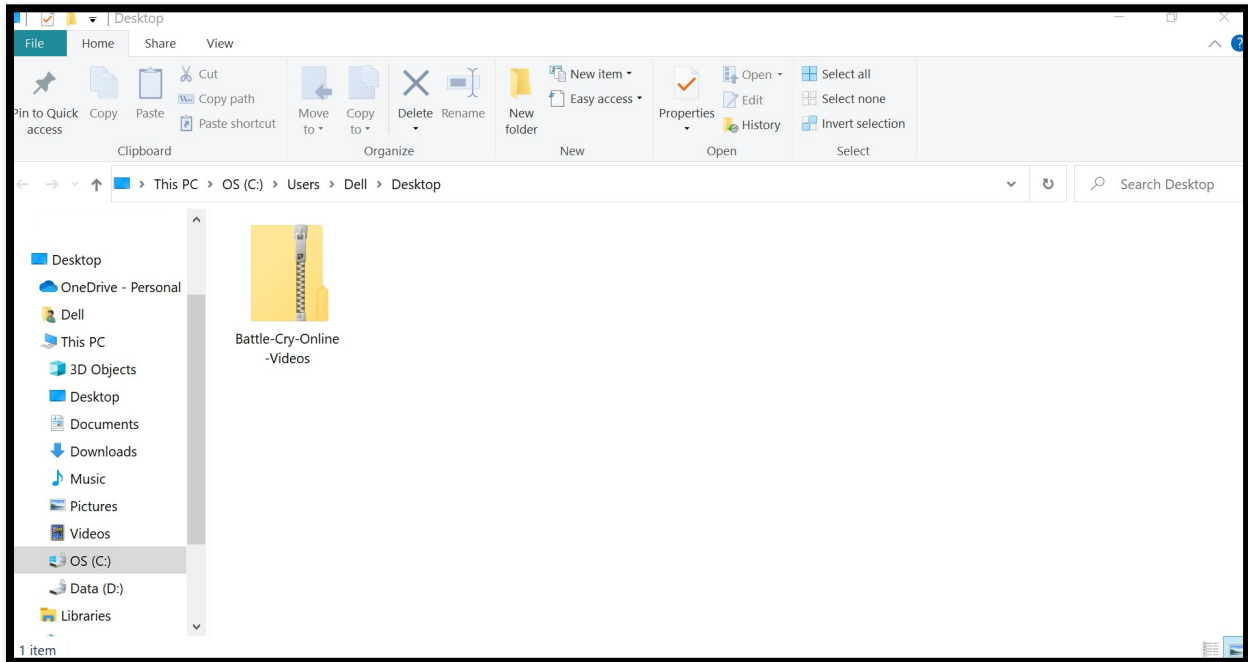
Desktop

File Home Share View

Pin to Quick access Copy Paste Cut Copy path Paste shortcut
Clipboard

Move to Copy to Delete Rename
Organize

New folder New item Easy access
New

Properties Open Edit History
Open

Select all Select none Invert selection
Select

This PC > OS (C:) > Users > Dell > Desktop

Search Desktop

Desktop
OneDrive - Personal
Dell
This PC
3D Objects
Desktop
Documents
Downloads
Music
Pictures
Videos
OS (C:)
Data (D:)
Libraries

Battle-Cry-Online-Videos

1 item